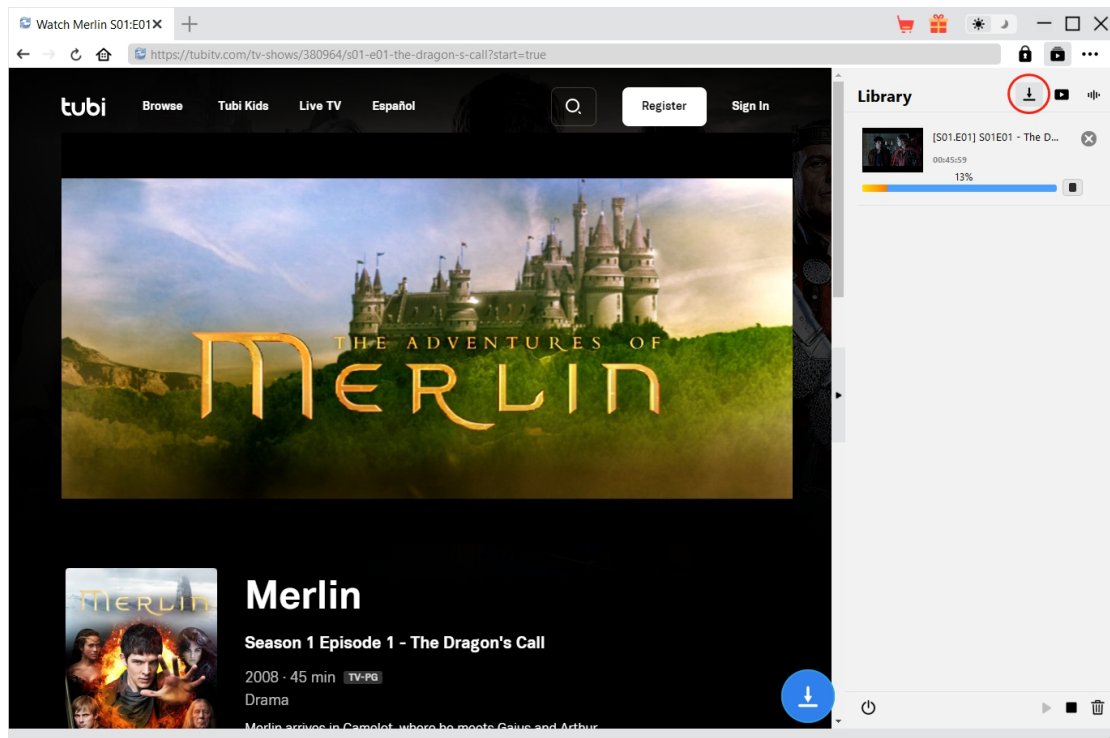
Watch Merlin S01:E01

https://tubitv.com/tv-shows/380964/s01-e01-the-dragon-s-call?start=true

tubi Browse Tubi Kids Live TV Español Register Sign In

THE ADVENTURES OF MERLIN

MERLIN

Merlin

Season 1 Episode 1 - The Dragon's Call

2008 · 45 min TV-PG

Drama

Merlin arrives in Camelot, where he meets Gaius and Arthur

Library

[S01.E01] S01E01 - The D...

00:45:59

13%